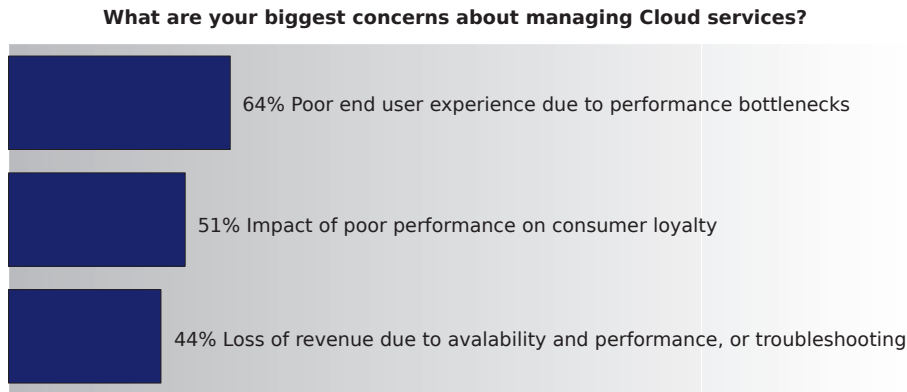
What are your biggest concerns about managing Cloud services?

64% Poor end user experience due to performance bottlenecks

51% Impact of poor performance on consumer loyalty

44% Loss of revenue due to avalability and performance, or troubleshooting